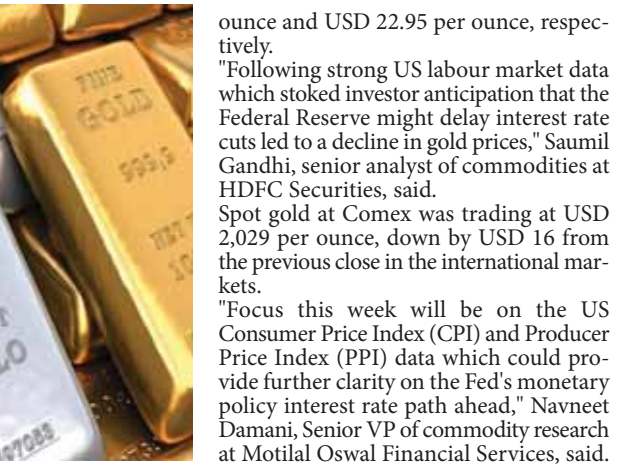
ounce and USD 22.95 per ounce, respectively.

"Following strong US labour market data which stoked investor anticipation that the Federal Reserve might delay interest rate cuts led to a decline in gold prices," Saumil Gandhi, senior analyst of commodities at HDFC Securities, said.

Spot gold at Comex was trading at USD 2,029 per ounce, down by USD 16 from the previous close in the international markets.

"Focus this week will be on the US Consumer Price Index (CPI) and Producer Price Index (PPI) data which could provide further clarity on the Fed's monetary policy interest rate path ahead," Navneet Damani, Senior VP of commodity research at Motilal Oswal Financial Services, said.